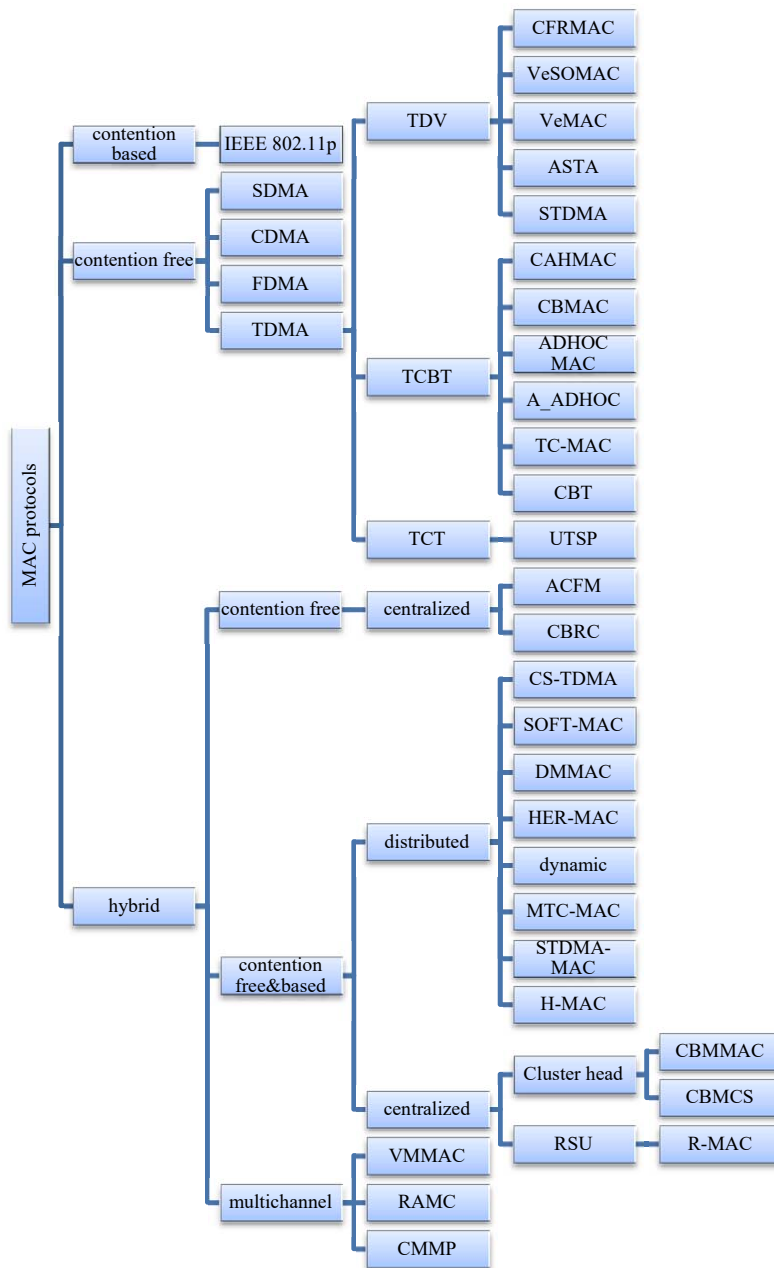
MAC protocols

contention based

IEEE 802.11p

contention free

SDMA

CDMA

FDMA

TDMA

TDV

CFRMAC

VeSOMAC

VeMAC

ASTA

STDMA

TCBT

CAHMAC

CBMAC

ADHOC MAC

A_ADHOC

TC-MAC

CBT

TCT

UTSP

hybrid

contention free

centralized

ACFM

CBRC

contention free&based

distributed

CS-TDMA

SOFT-MAC

DMMAC

HER-MAC

dynamic

MTC-MAC

STDMA-MAC

H-MAC

centralized

Cluster head

CBMMAC

CBMCS

RSU

R-MAC

multichannel

VMMAC

RAMC

CMMP